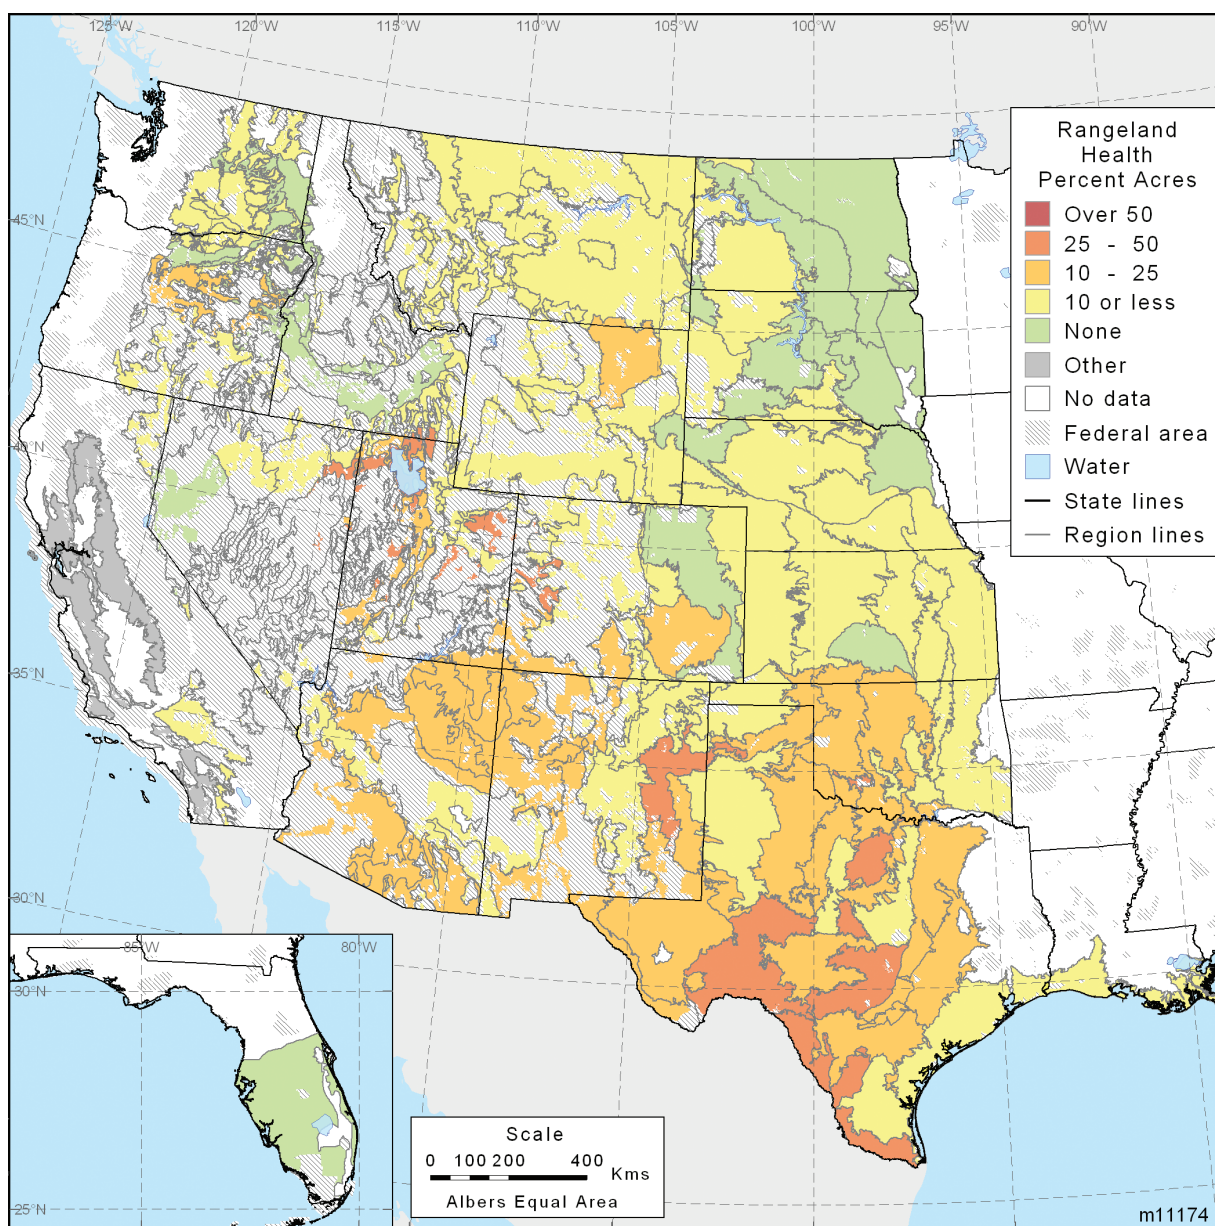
125°W 120°W 115°W 110°W 105°W 100°W 95°W 90°W

45°N

40°N

35°N

30°N

Rangeland Health Percent Acres

Over 50
25 - 50
10 - 25
10 or less
None
Other
No data
Federal area
Water
State lines
Region lines

85°W 80°W

30°N

25°N

Scale
0 100 200 400 Kms
Albers Equal Area

m11174